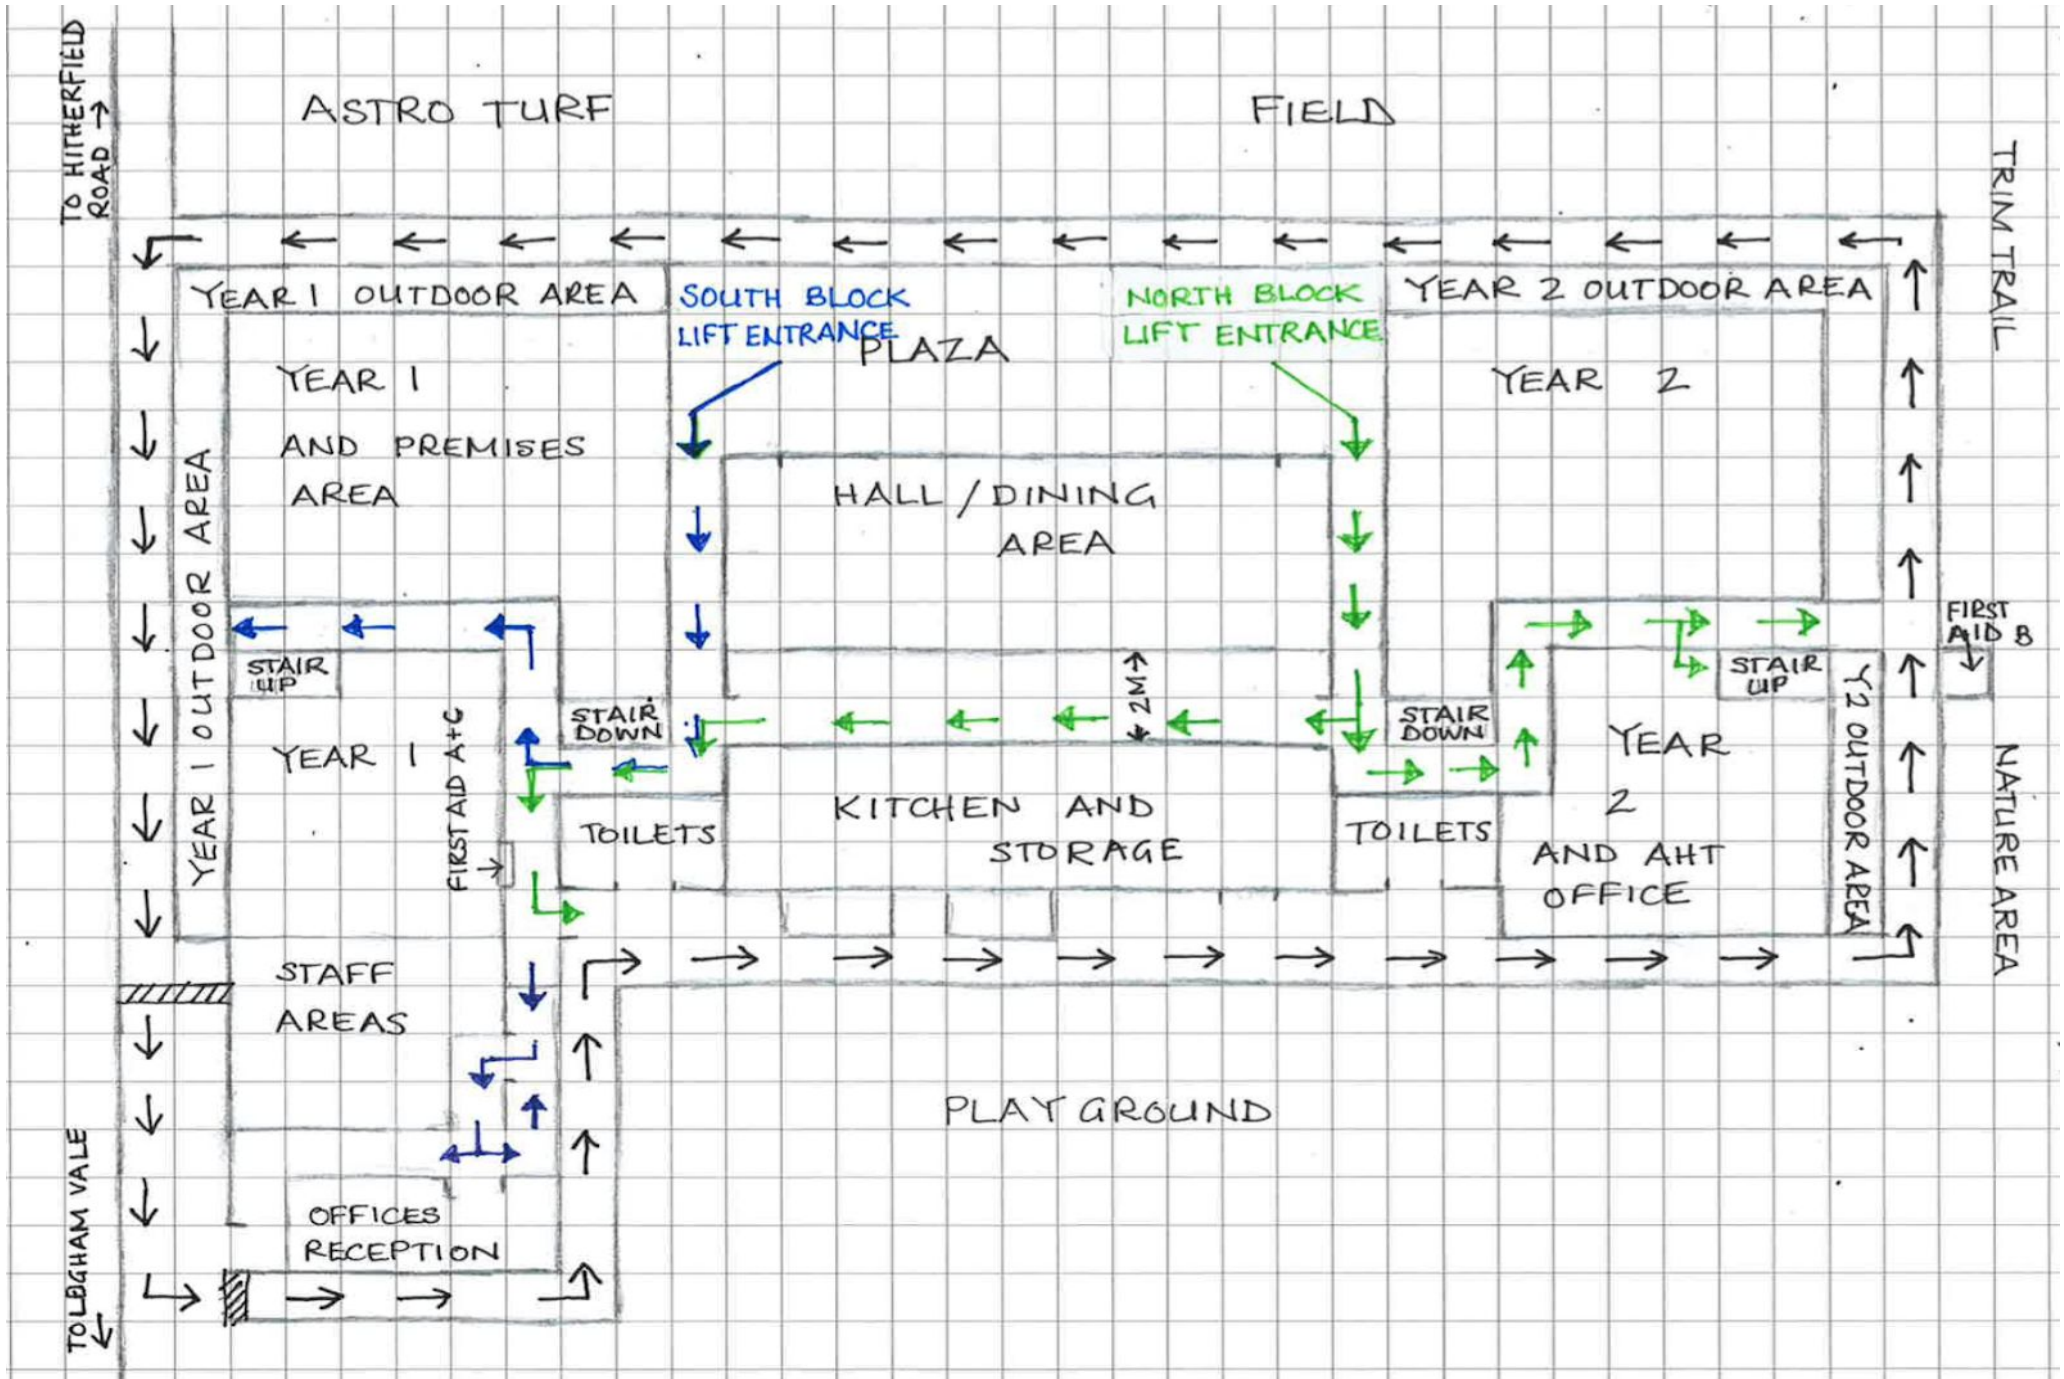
TO HITHERFIELD ROAD →

ASTRO TURF

FIELD

TRIM TRAIL

YEAR 1 OUTDOOR AREA

SOUTH BLOCK LIFT ENTRANCE

PLAZA

NORTH BLOCK LIFT ENTRANCE

YEAR 2 OUTDOOR AREA

YEAR 1 AND PREMISES AREA

YEAR 2

YEAR 1 OUTDOOR AREA

HALL / DINING AREA

FIRST AID B

STAIR UP

STAIR DOWN

2M

STAIR DOWN

STAIR UP

YEAR 1

FIRST AID A+C

YEAR 2 AND AHT OFFICE

Y2 OUTDOOR AREA

NATURE AREA

YEAR 1 OUTDOOR AREA

TOILETS

KITCHEN AND STORAGE

TOILETS

STAFF AREAS

PLAY GROUND

OFFICES RECEPTION

TOLBGHAM VALE

TO ↓